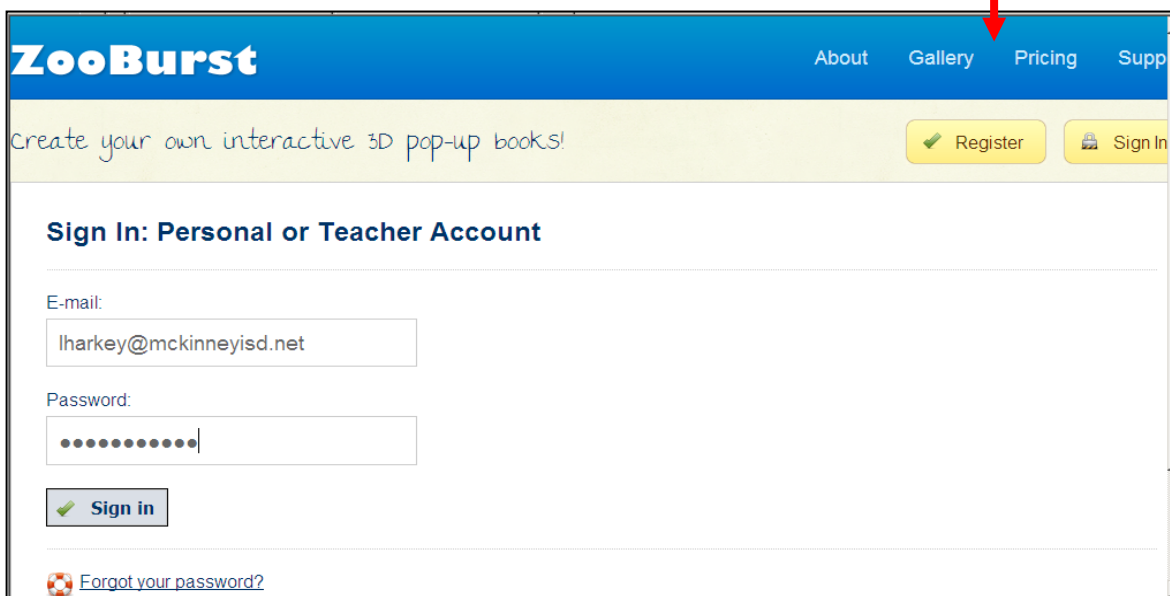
ZooBurst

About Gallery Pricing Supp

Create your own interactive 3D pop-up books!

Register Sign In

Sign In: Personal or Teacher Account

E-mail:

lharkey@mckinneyisd.net

Password:

●●●●●●●●●●●

Sign in

Forgot your password?